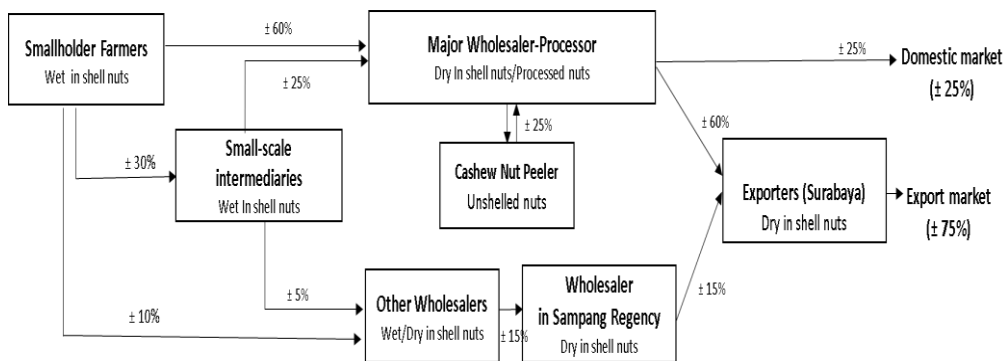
Smallholder Farmers
Wet in shell nuts

± 60%

Major Wholesaler-Processor
Dry In shell nuts/Processed nuts

± 25%

Domestic market
(± 25%)

± 25%

± 25%

± 30%

Small-scale intermediaries
Wet In shell nuts

Cashew Nut Peeler
Unshelled nuts

± 60%

Exporters (Surabaya)
Dry in shell nuts

Export market
(± 75%)

± 5%

± 10%

Other Wholesalers
Wet/Dry in shell nuts

± 15%

Wholesaler in Sampang Regency
Dry in shell nuts

± 15%